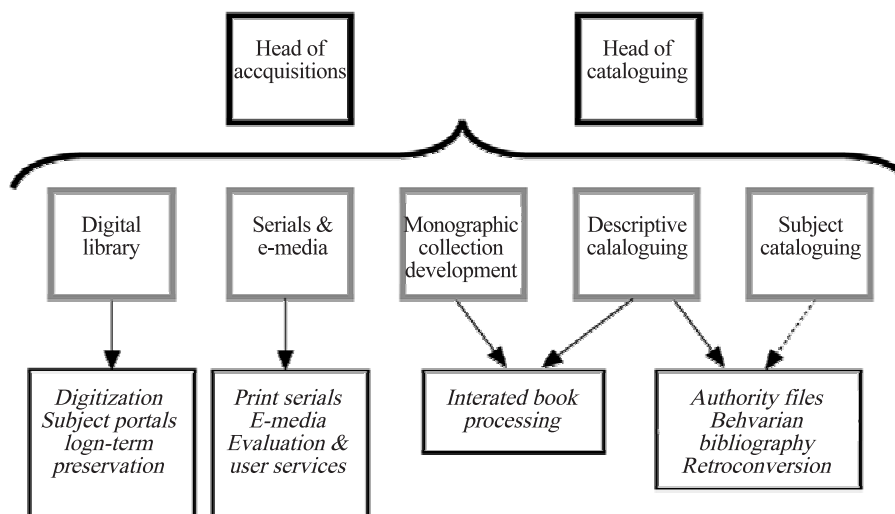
Head of accquisitions

Head of cataloguing

Digital library

Serials & e-media

Monographic collection development

Descriptive calaloguing

Subject cataloguing

Digitization
Subject portals
logn-term preservation

Print serials
E-media
Evaluation & user services

Interated book processing

Authority files
Behvarian bibliography
Retroconversion